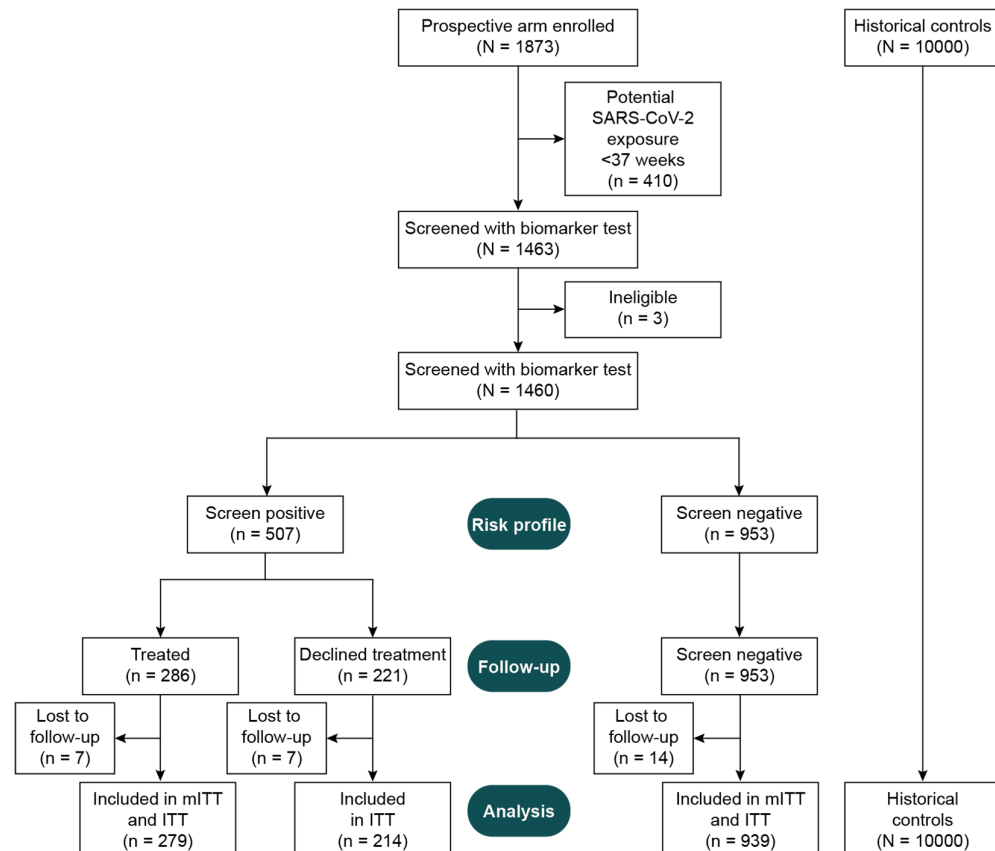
Prospective arm enrolled
(N = 1873)

Historical controls
(N = 10000)

Potential
SARS-CoV-2
exposure
<37 weeks
(n = 410)

Screened with biomarker test
(N = 1463)

Ineligible
(n = 3)

Screened with biomarker test
(N = 1460)

Screen positive
(n = 507)

Risk profile

Screen negative
(n = 953)

Treated
(n = 286)

Declined treatment
(n = 221)

Follow-up

Screen negative
(n = 953)

Lost to
follow-up
(n = 7)

Lost to
follow-up
(n = 7)

Lost to
follow-up
(n = 14)

Included in mITT
and ITT
(n = 279)

Included
in ITT
(n = 214)

Analysis

Included in mITT
and ITT
(n = 939)

Historical
controls
(N = 10000)